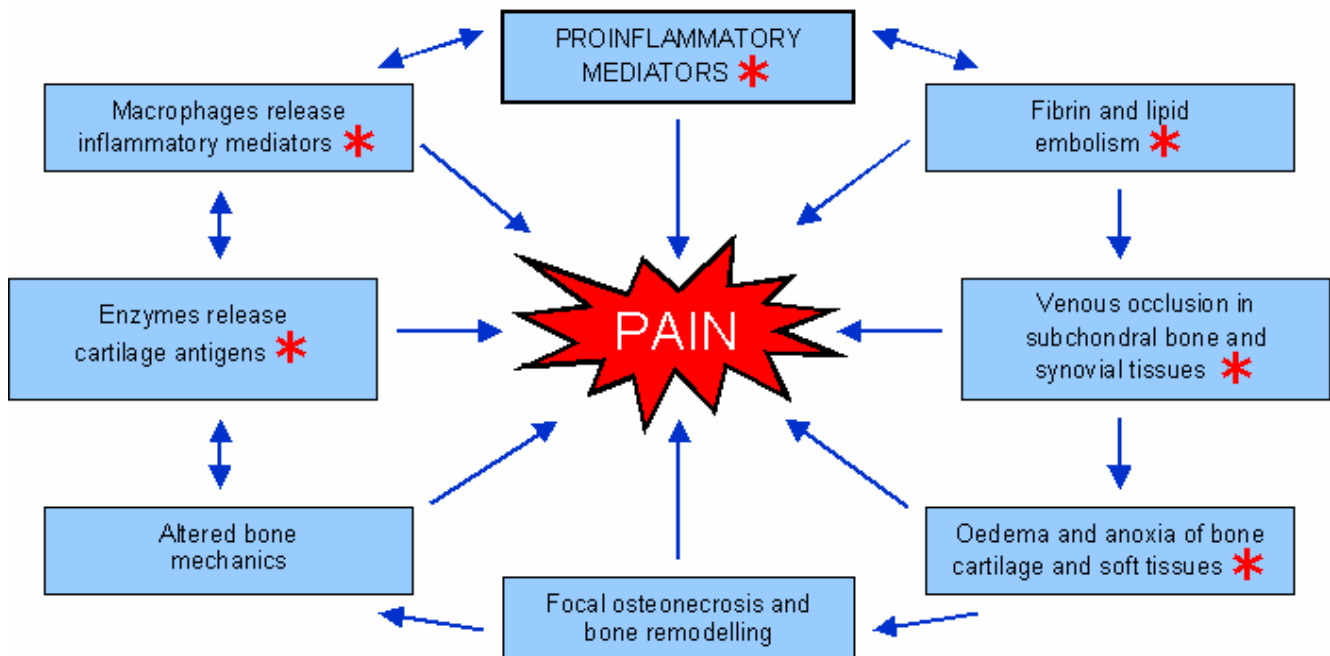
PROINFLAMMATORY MEDIATORS *

Macrophages release inflammatory mediators *

Fibrin and lipid embolism *

Enzymes release cartilage antigens *

PAIN

Venous occlusion in subchondral bone and synovial tissues *

Altered bone mechanics

Oedema and anoxia of bone cartilage and soft tissues *

Focal osteonecrosis and bone remodelling